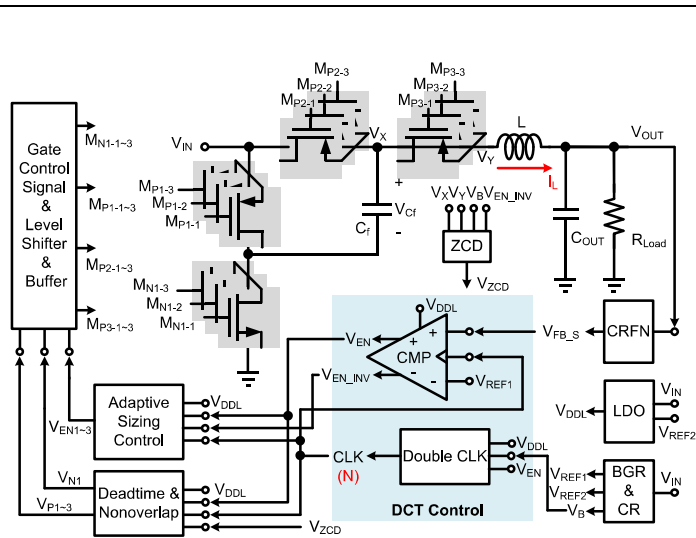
Gate Control Signal & Level Shifter & Buffer

$M_{N1\text{-}1\sim3}$
$M_{P1\text{-}1\sim3}$
$M_{P2\text{-}1\sim3}$
$M_{P3\text{-}1\sim3}$

$V_{IN}$
$M_{P2\text{-}3}$
$M_{P2\text{-}2}$
$M_{P2\text{-}1}$
$V_X$
$M_{P3\text{-}3}$
$M_{P3\text{-}2}$
$M_{P3\text{-}1}$
$V_Y$
L
$I_L$
$V_{OUT}$

$M_{P1\text{-}3}$
$M_{P1\text{-}2}$
$M_{P1\text{-}1}$
+
$V_{Cf}$
-
$C_f$
$V_XV_YV_BV_{EN\_INV}$
ZCD
$V_{ZCD}$
$C_{OUT}$
$R_{Load}$

$M_{N1\text{-}3}$
$M_{N1\text{-}2}$
$M_{N1\text{-}1}$

$V_{DDL}$
$V_{EN}$
CMP
+
+
-
-
$V_{FB\_S}$
CRFN
$V_{EN\_INV}$
$V_{REF1}$

Adaptive Sizing Control
$V_{EN1\sim3}$
$V_{DDL}$

$V_{IN}$
$V_{DDL}$
LDO
$V_{REF2}$

CLK
(N)
Double CLK
$V_{DDL}$
$V_{EN}$

$V_{N1}$
$V_{P1\sim3}$
Deadtime & Nonoverlap
$V_{DDL}$
$V_{ZCD}$
DCT Control

$V_{REF1}$
$V_{REF2}$
$V_B$
BGR & CR
$V_{IN}$